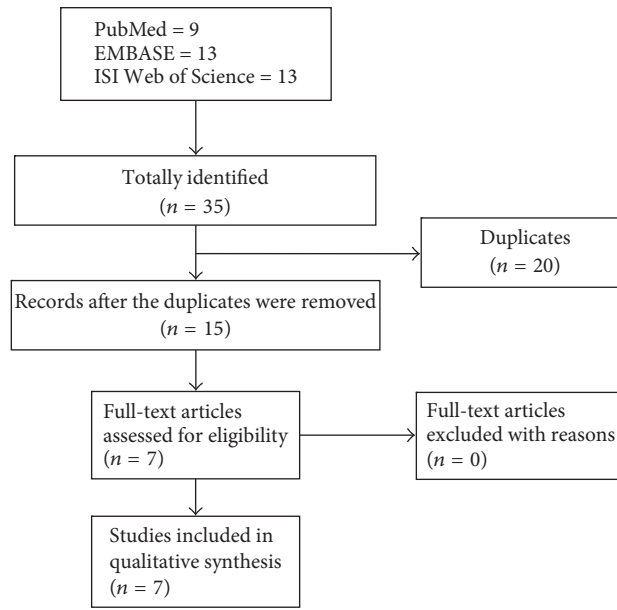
PubMed = 9
EMBASE = 13
ISI Web of Science = 13

Totally identified
($n = 35$)

Duplicates
($n = 20$)

Records after the duplicates were removed
($n = 15$)

Full-text articles assessed for eligibility
($n = 7$)

Full-text articles excluded with reasons
($n = 0$)

Studies included in qualitative synthesis
($n = 7$)